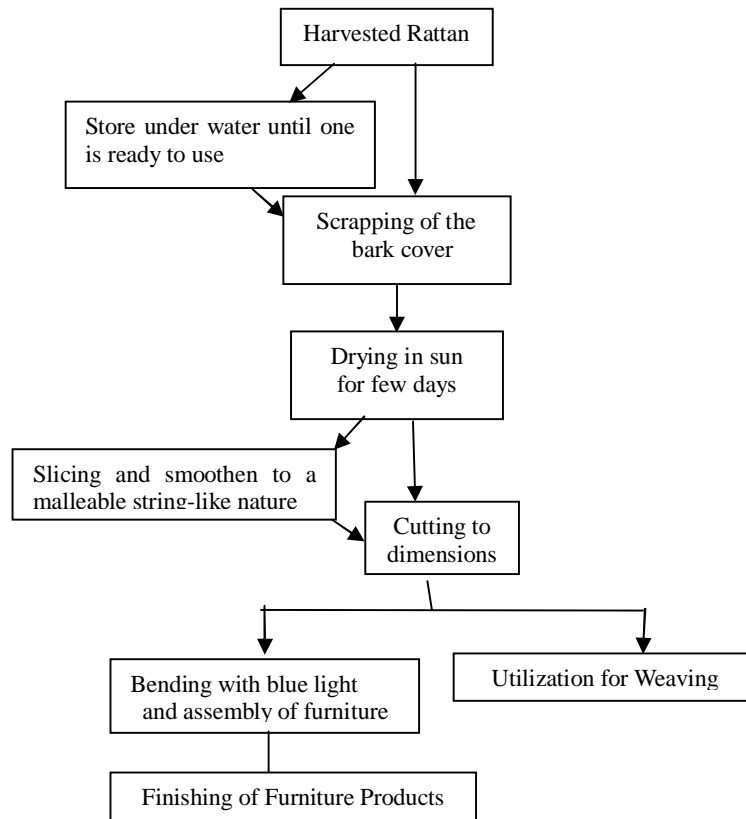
Harvested Rattan

Store under water until one is ready to use

Scrapping of the bark cover

Drying in sun for few days

Slicing and smoothen to a malleable string-like nature

Cutting to dimensions

Bending with blue light and assembly of furniture

Utilization for Weaving

Finishing of Furniture Products